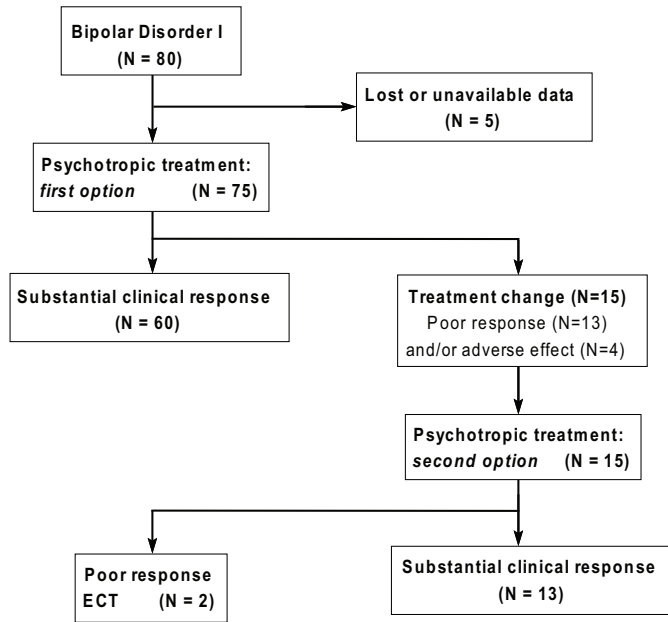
Bipolar Disorder I
(N = 80)

Lost or unavailable data
(N = 5)

Psychotropic treatment:
*first option* (N = 75)

Substantial clinical response
(N = 60)

Treatment change (N=15)
Poor response (N=13)
and/or adverse effect (N=4)

Psychotropic treatment:
*second option* (N = 15)

Poor response
ECT (N = 2)

Substantial clinical response
(N = 13)